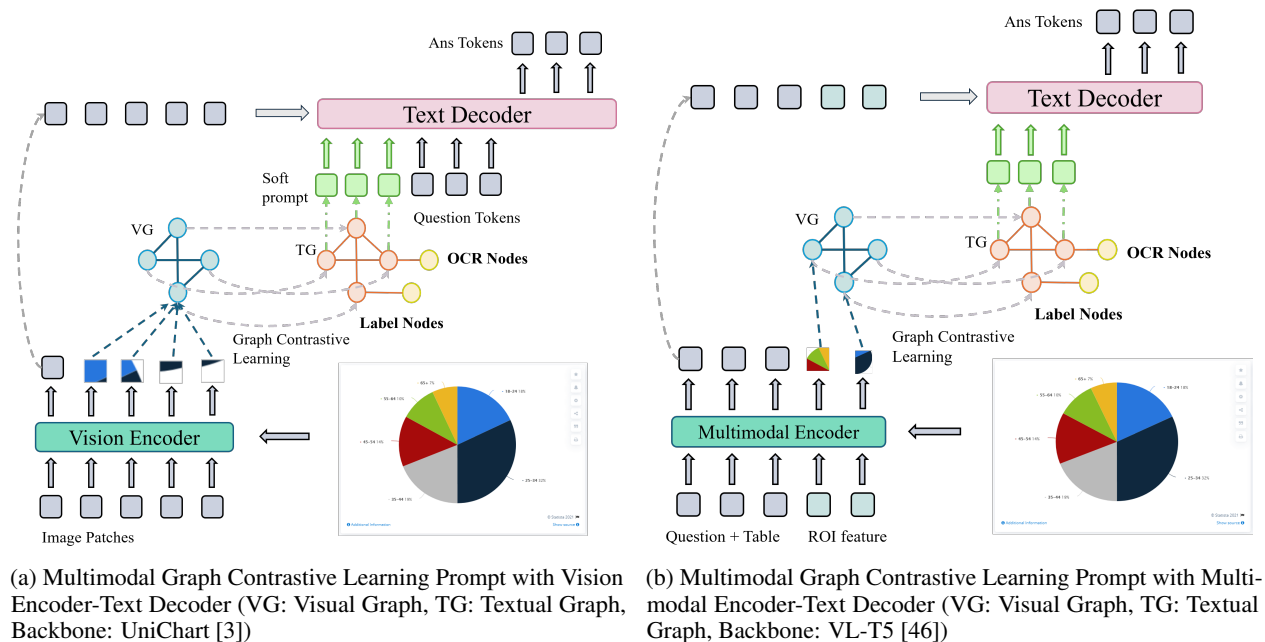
Ans Tokens

Text Decoder

Soft prompt

Question Tokens

VG

TG

OCR Nodes

Label Nodes

Graph Contrastive Learning

Vision Encoder

Image Patches

65+ 7%

18–24 18%

55–64 10%

45–54 14%

25–34 32%

35–44 18%

© Statista 2021

Additional Information

Show source

(a) Multimodal Graph Contrastive Learning Prompt with Vision Encoder-Text Decoder (VG: Visual Graph, TG: Textual Graph, Backbone: UniChart [3])

Ans Tokens

Text Decoder

VG

TG

OCR Nodes

Label Nodes

Graph Contrastive Learning

Multimodal Encoder

Question + Table

ROI feature

65+ 7%

18–24 18%

55–64 10%

45–54 14%

25–34 32%

35–44 18%

© Statista 2021

Additional Information

Show source

(b) Multimodal Graph Contrastive Learning Prompt with Multimodal Encoder-Text Decoder (VG: Visual Graph, TG: Textual Graph, Backbone: VL-T5 [46])